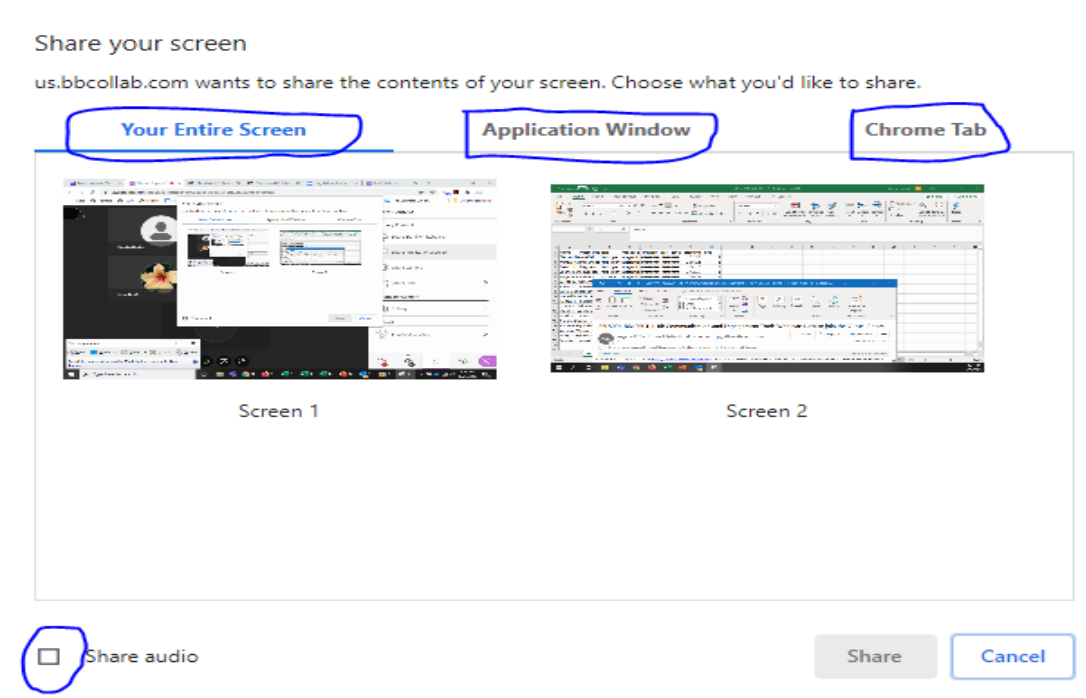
Share your screen

us.bbcollab.com wants to share the contents of your screen. Choose what you'd like to share.

Your Entire Screen

Application Window

Chrome Tab

Screen 1

Screen 2

Share audio

Share

Cancel